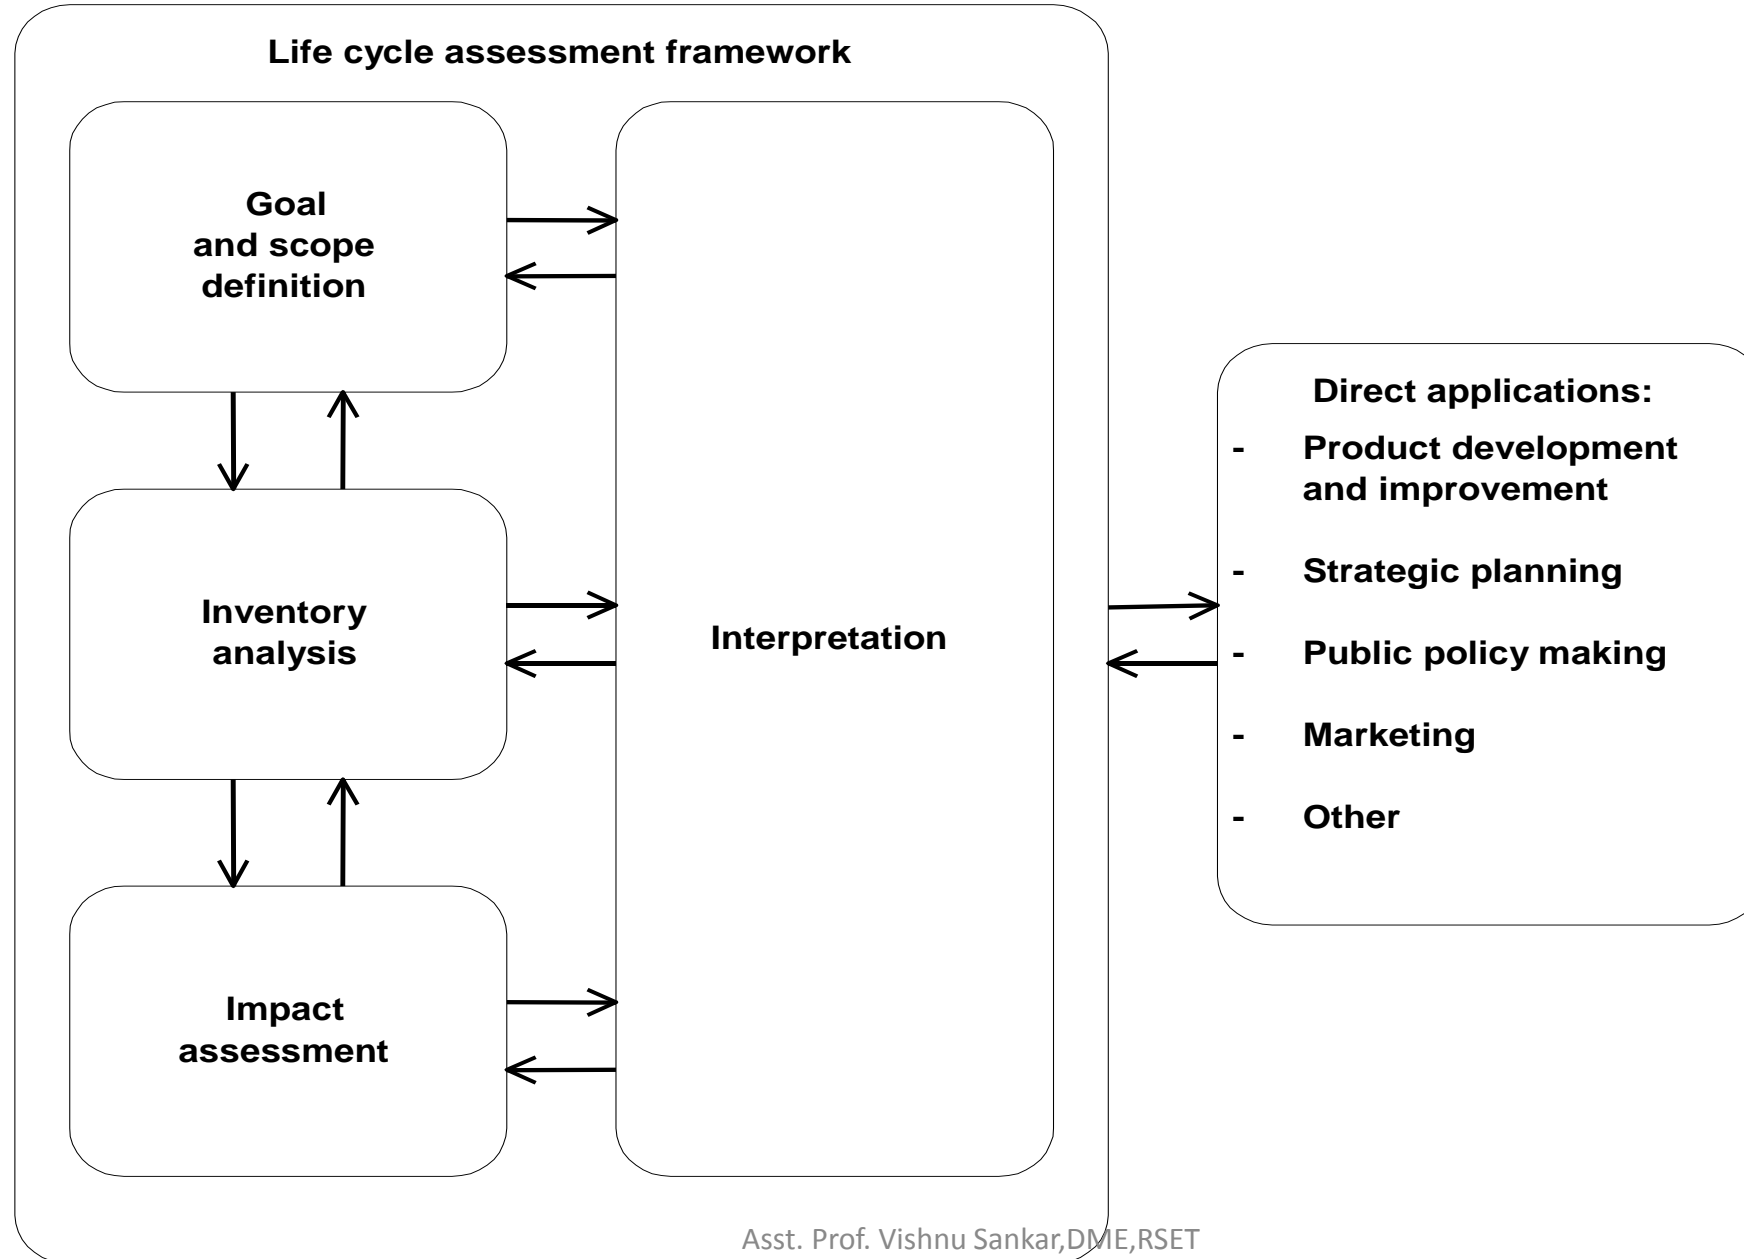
Life cycle assessment framework

Goal and scope definition

Inventory analysis

Impact assessment

Interpretation

Direct applications:
- Product development and improvement
- Strategic planning
- Public policy making
- Marketing
- Other

Asst. Prof. Vishnu Sankar,DME,RSET